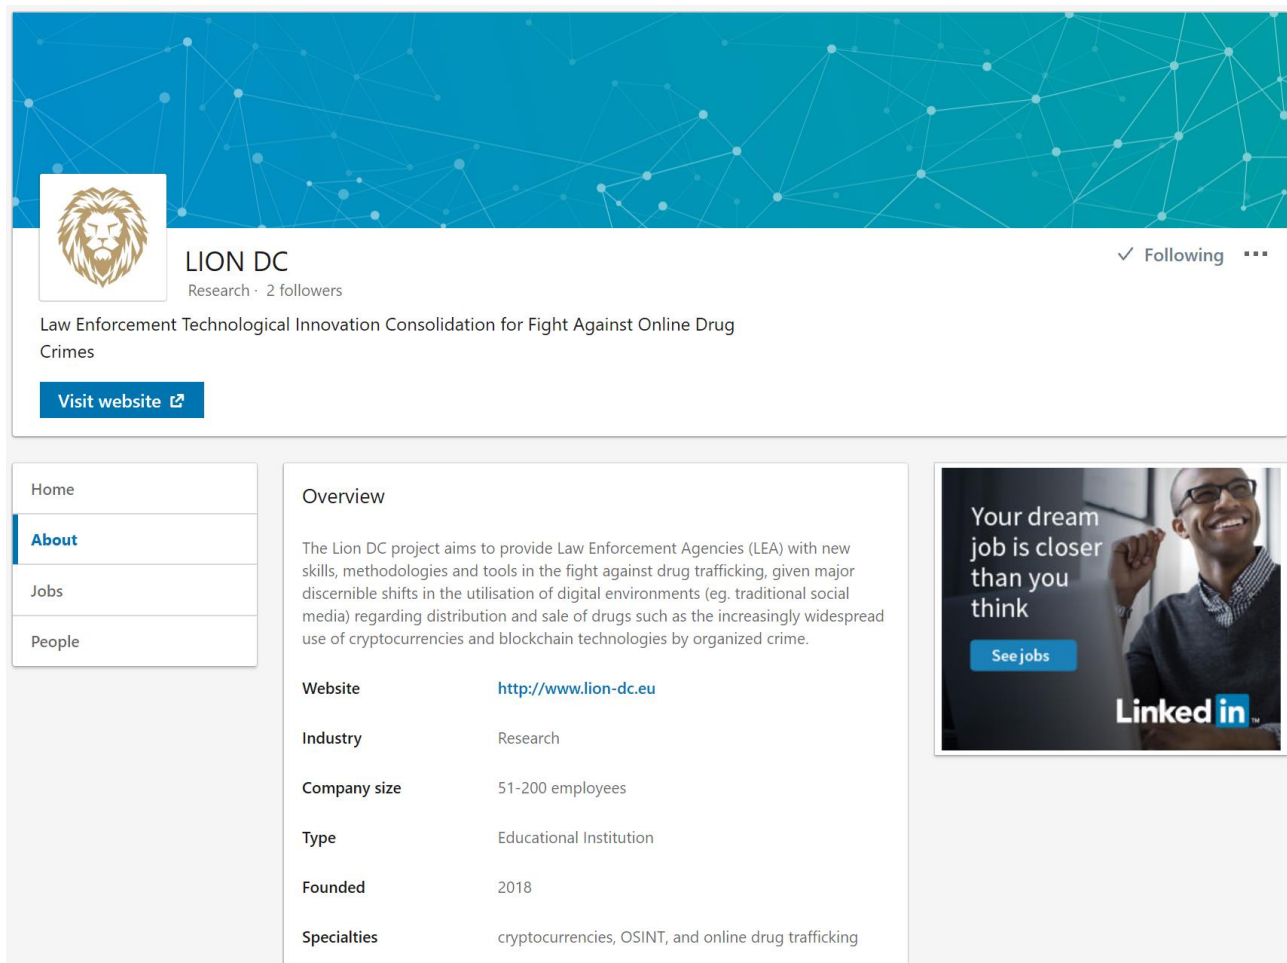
LION DC
Research · 2 followers

✓ Following ···

Law Enforcement Technological Innovation Consolidation for Fight Against Online Drug Crimes

Visit website

Home
About
Jobs
People

Overview

The Lion DC project aims to provide Law Enforcement Agencies (LEA) with new skills, methodologies and tools in the fight against drug trafficking, given major discernible shifts in the utilisation of digital environments (eg. traditional social media) regarding distribution and sale of drugs such as the increasingly widespread use of cryptocurrencies and blockchain technologies by organized crime.

| | |
|---|---|
| Website | http://www.lion-dc.eu |
| Industry | Research |
| Company size | 51-200 employees |
| Type | Educational Institution |
| Founded | 2018 |
| Specialties | cryptocurrencies, OSINT, and online drug trafficking |

Your dream job is closer than you think

See jobs

Linked in